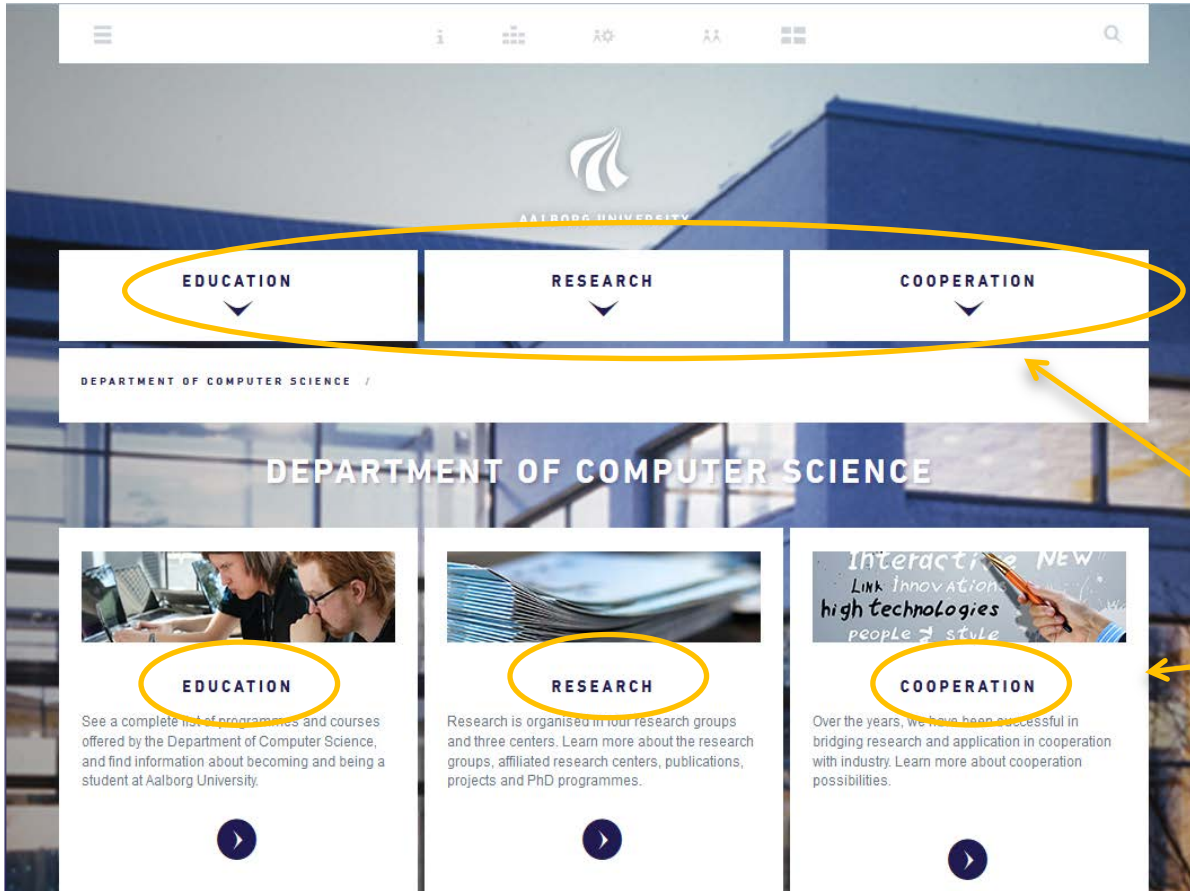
AALBORG UNIVERSITY

EDUCATION

RESEARCH

COOPERATION

DEPARTMENT OF COMPUTER SCIENCE /

DEPARTMENT OF COMPUTER SCIENCE

EDUCATION

See a complete list of programmes and courses offered by the Department of Computer Science, and find information about becoming and being a student at Aalborg University.

RESEARCH

Research is organised in four research groups and three centers. Learn more about the research groups, affiliated research centers, publications, projects and PhD programmes.

Interactive NEW
Link Innovations
high technologies
people & style

COOPERATION

Over the years, we have been successful in bridging research and application in cooperation with industry. Learn more about cooperation possibilities.